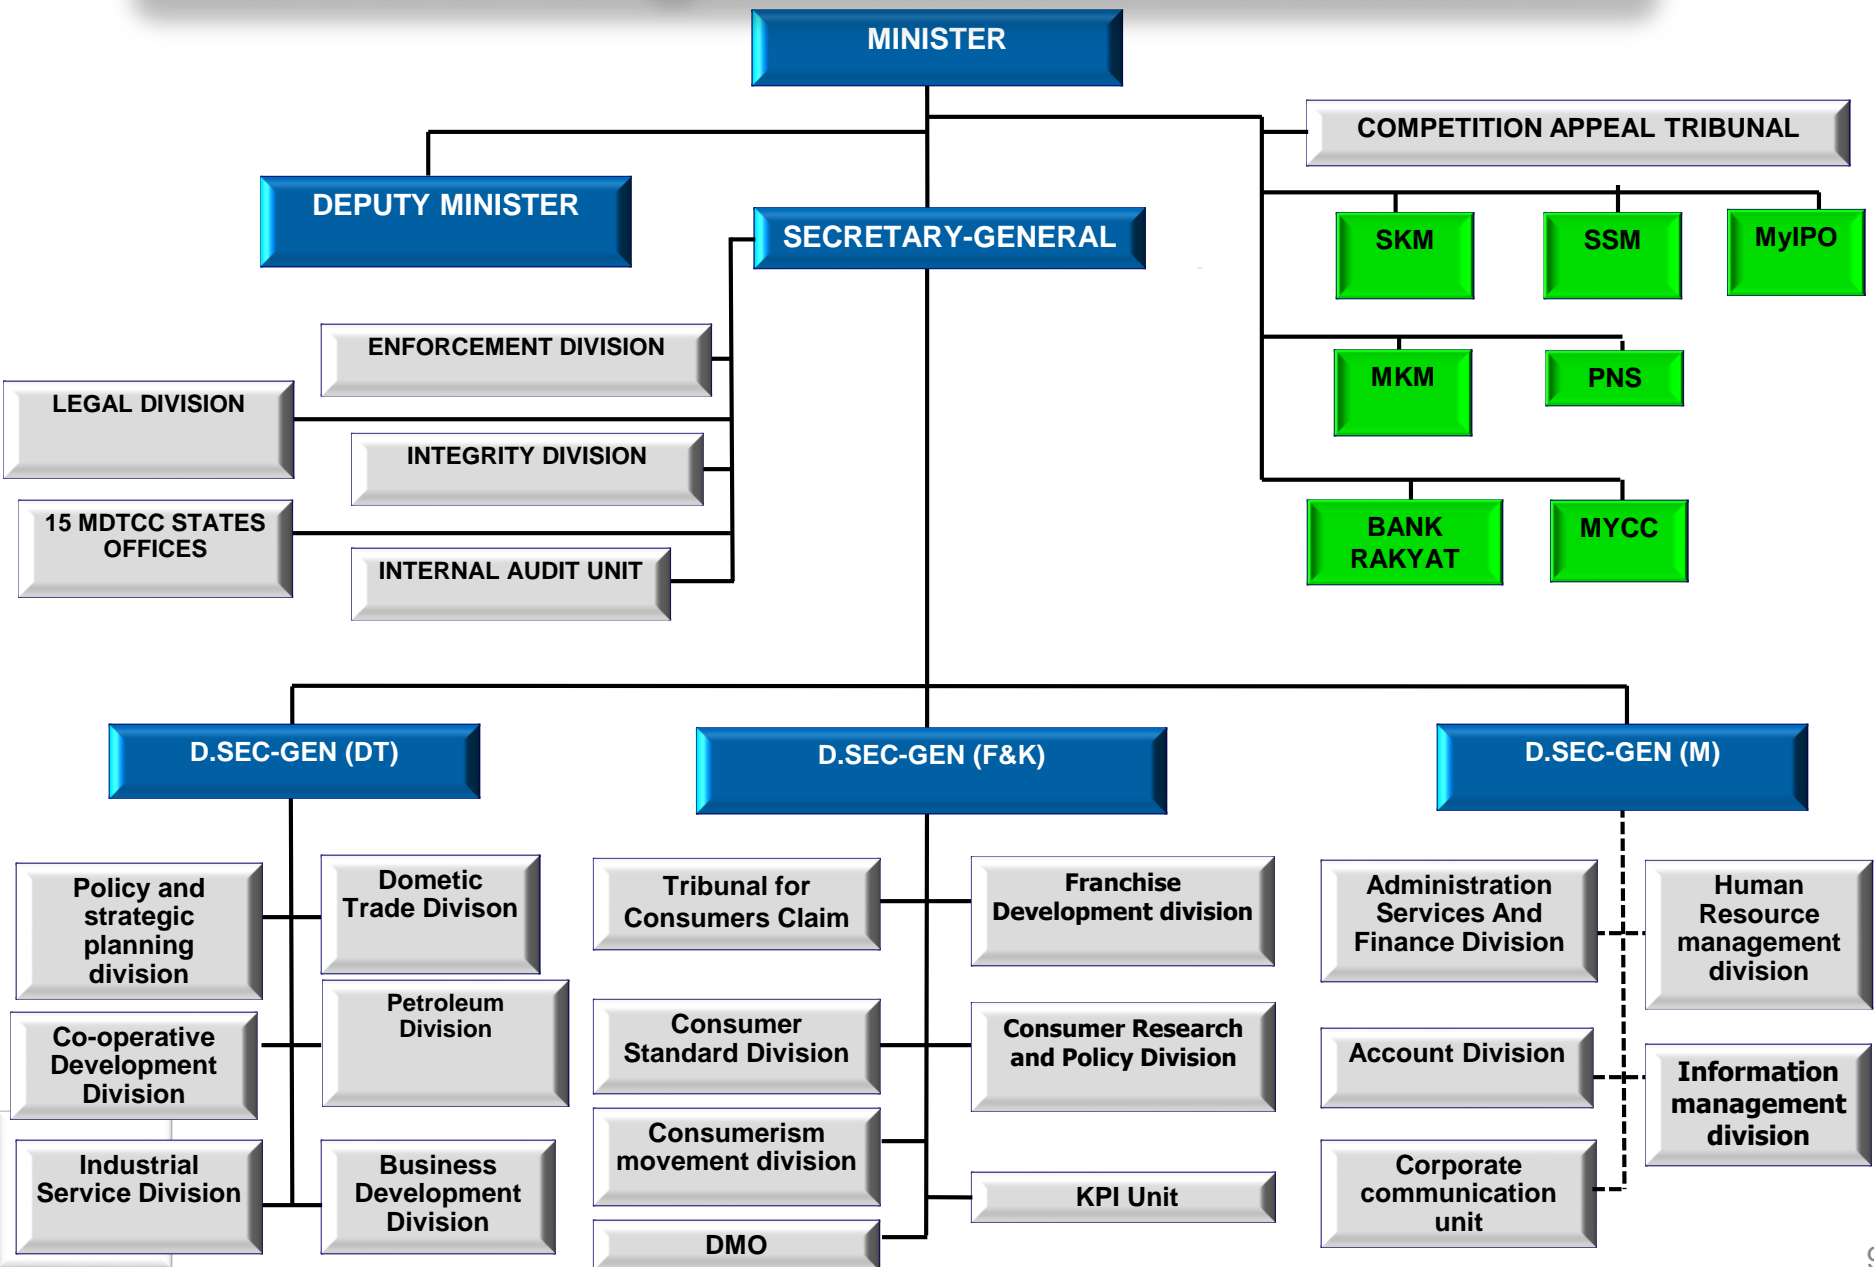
MINISTER

COMPETITION APPEAL TRIBUNAL

DEPUTY MINISTER

SECRETARY-GENERAL

SKM

SSM

MyIPO

ENFORCEMENT DIVISION

MKM

PNS

LEGAL DIVISION

INTEGRITY DIVISION

15 MDTCC STATES OFFICES

INTERNAL AUDIT UNIT

BANK RAKYAT

MYCC

D.SEC-GEN (DT)

D.SEC-GEN (F&K)

D.SEC-GEN (M)

Policy and strategic planning division

Dometic Trade Divison

Tribunal for Consumers Claim

Franchise Development division

Administration Services And Finance Division

Human Resource management division

Petroleum Division

Co-operative Development Division

Consumer Standard Division

Consumer Research and Policy Division

Account Division

Information management division

Consumerism movement division

Industrial Service Division

Business Development Division

KPI Unit

Corporate communication unit

DMO